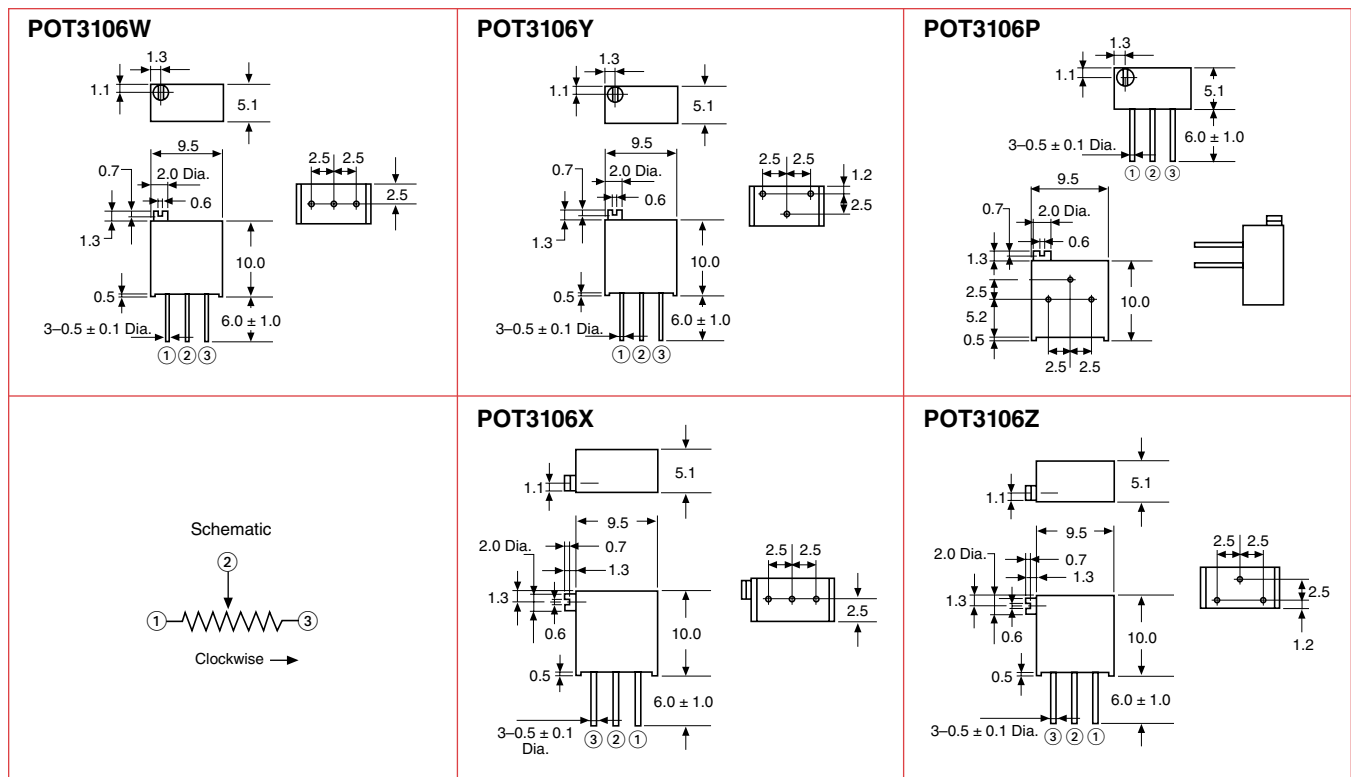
POT3106W

1.3
1.1
5.1
9.5
0.7
2.0 Dia.
0.6
2.5 2.5
2.5
1.3
10.0
0.5
3–0.5 ± 0.1 Dia.
6.0 ± 1.0
① ② ③

POT3106Y

1.3
1.1
5.1
9.5
0.7
2.0 Dia.
0.6
2.5 2.5
1.2
2.5
1.3
10.0
0.5
3–0.5 ± 0.1 Dia.
6.0 ± 1.0
① ② ③

POT3106P

1.3
1.1
5.1
3–0.5 ± 0.1 Dia.
6.0 ± 1.0
① ② ③
9.5
0.7
2.0 Dia.
0.6
1.3
2.5
10.0
5.2
0.5
2.5 2.5

Schematic
②
① ③
Clockwise

POT3106X

1.1
5.1
9.5
2.0 Dia.
0.7
1.3
2.5 2.5
1.3
2.5
0.6
10.0
0.5
6.0 ± 1.0
3–0.5 ± 0.1 Dia.
③ ② ①

POT3106Z

1.1
5.1
9.5
2.0 Dia.
0.7
1.3
2.5 2.5
1.3
2.5
0.6
1.2
10.0
0.5
6.0 ± 1.0
3–0.5 ± 0.1 Dia.
③ ② ①